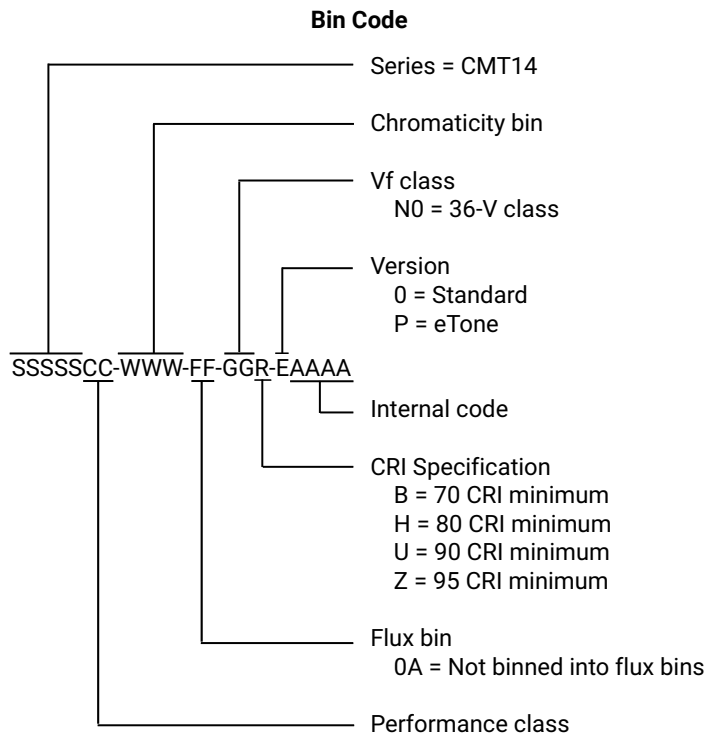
**Bin Code**

Series = CMT14

Chromaticity bin

Vf class
N0 = 36-V class

Version
0 = Standard
P = eTone

SSSSSCC-WWW-FF-GGR-EAAAA

Internal code

CRI Specification
B = 70 CRI minimum
H = 80 CRI minimum
U = 90 CRI minimum
Z = 95 CRI minimum

Flux bin
0A = Not binned into flux bins

Performance class